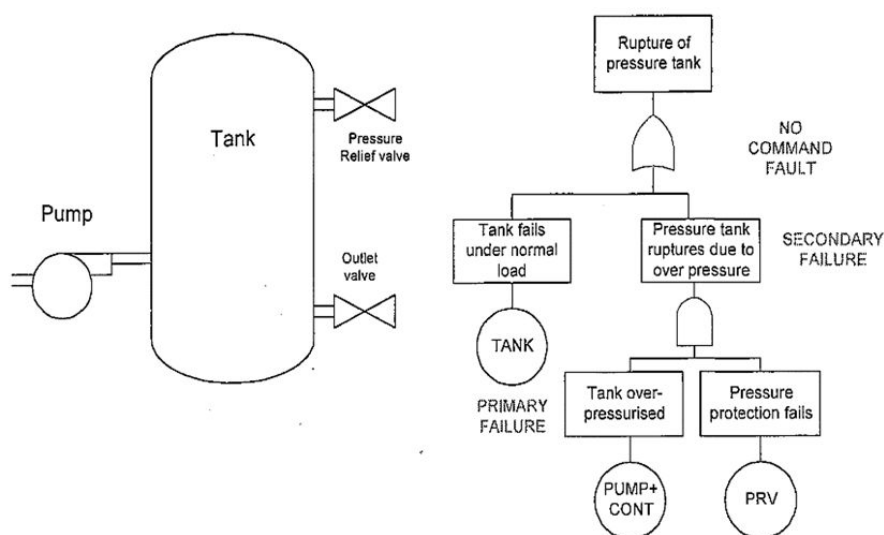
Tank

Pressure Relief valve

Pump

Outlet valve

Rupture of pressure tank

NO COMMAND FAULT

Tank fails under normal load

Pressure tank ruptures due to over pressure

SECONDARY FAILURE

TANK

PRIMARY FAILURE

Tank over-pressurised

Pressure protection fails

PUMP+ CONT

PRV